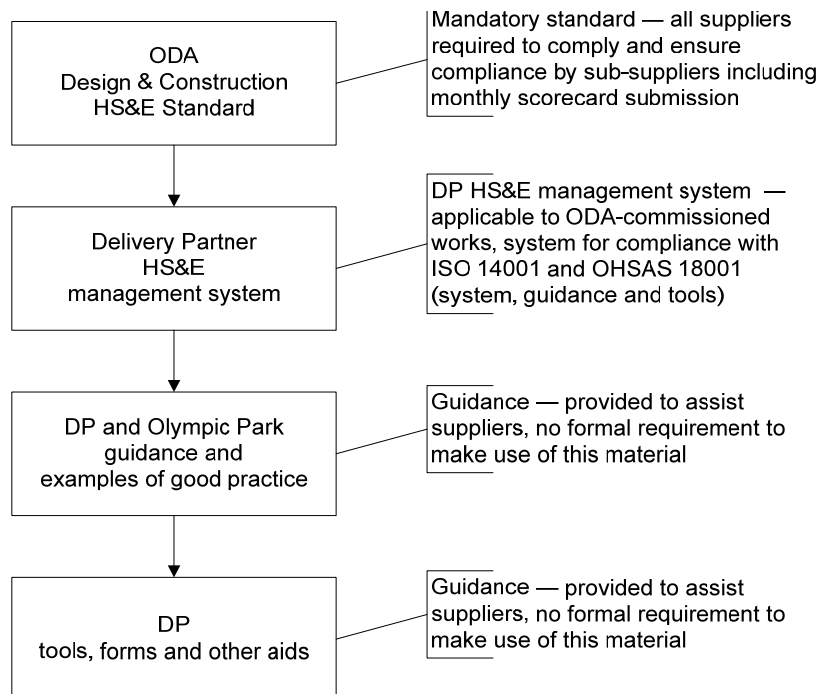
ODA
Design & Construction
HS&E Standard

Mandatory standard — all suppliers required to comply and ensure compliance by sub-suppliers including monthly scorecard submission

Delivery Partner
HS&E
management system

DP HS&E management system — applicable to ODA-commissioned works, system for compliance with ISO 14001 and OHSAS 18001 (system, guidance and tools)

DP and Olympic Park
guidance and
examples of good practice

Guidance — provided to assist suppliers, no formal requirement to make use of this material

DP
tools, forms and other aids

Guidance — provided to assist suppliers, no formal requirement to make use of this material